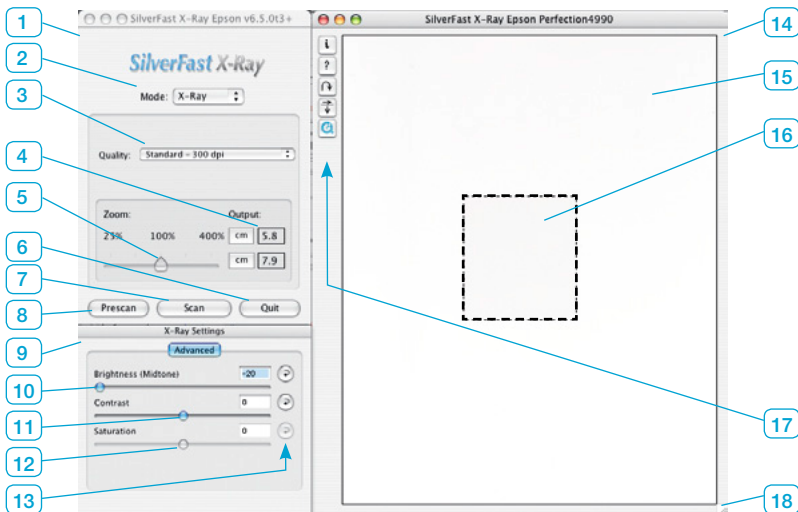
1
SilverFast X-Ray Epson v6.5.0t3+
2
SilverFast X-Ray
Mode: X-Ray
3
Quality: Standard - 300 dpi
4
5
Zoom:
Output:
25%
100%
400%
cm
5.8
6
cm
7.9
7
8
Prescan
Scan
Quit
X-Ray Settings
9
Advanced
10
Brightness (Midtone)
-20
11
Contrast
0
Saturation
0
12
13
SilverFast X-Ray Epson Perfection4990
14
15
16
17
18